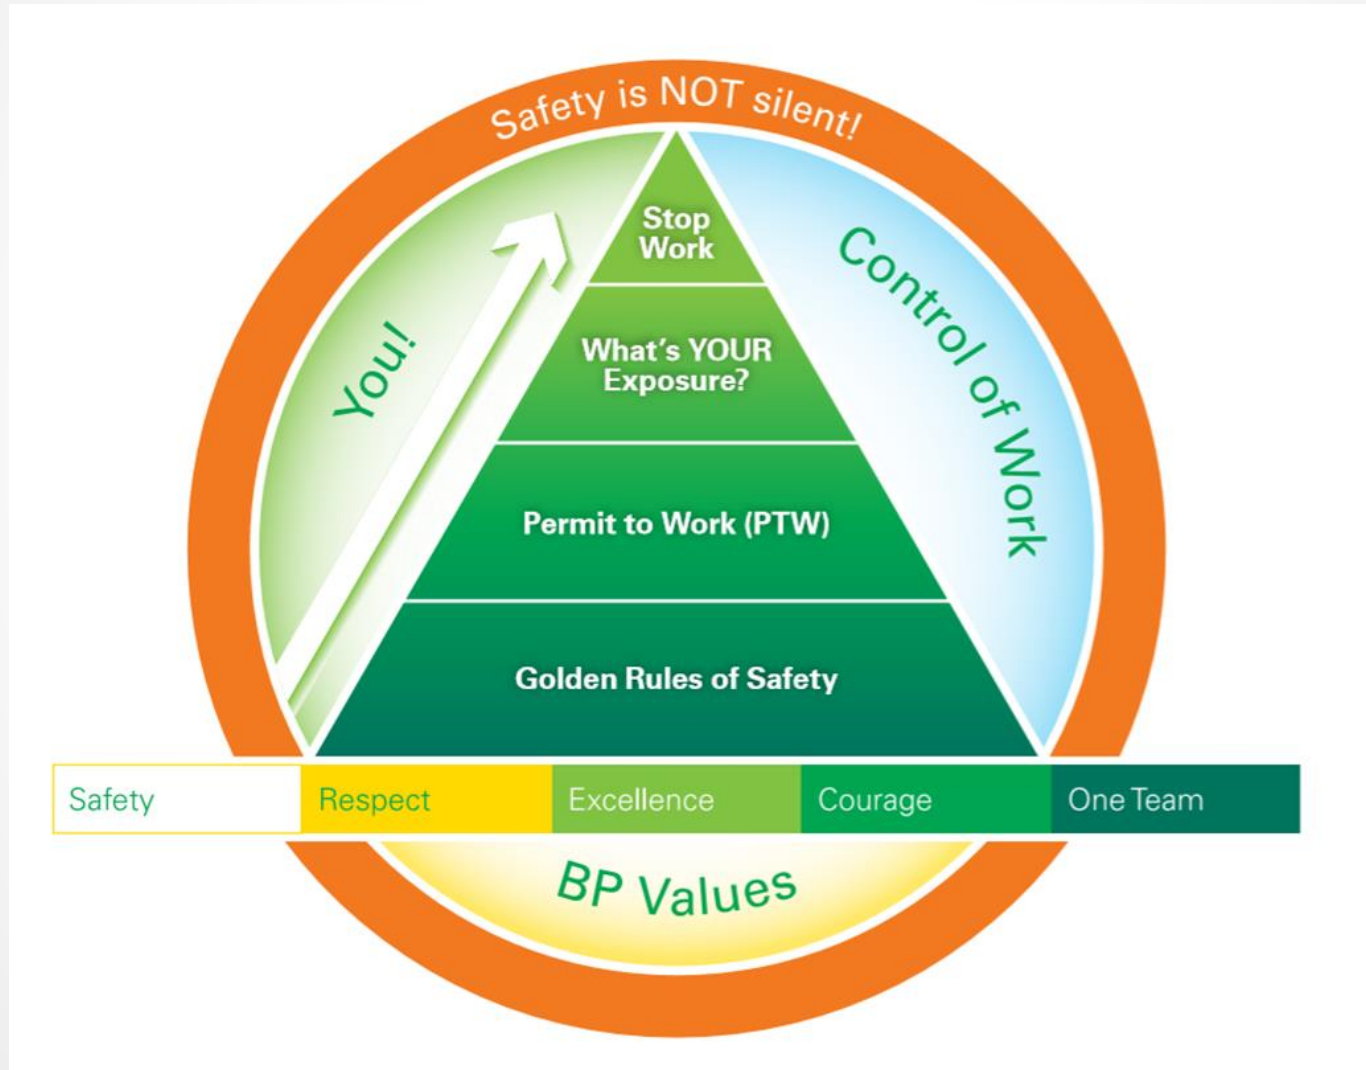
Safety is NOT silent!

You!

Stop Work

What's YOUR Exposure?

Permit to Work (PTW)

Golden Rules of Safety

Control of Work

| Safety | Respect | Excellence | Courage | One Team |
|---|---|---|---|---|

BP Values